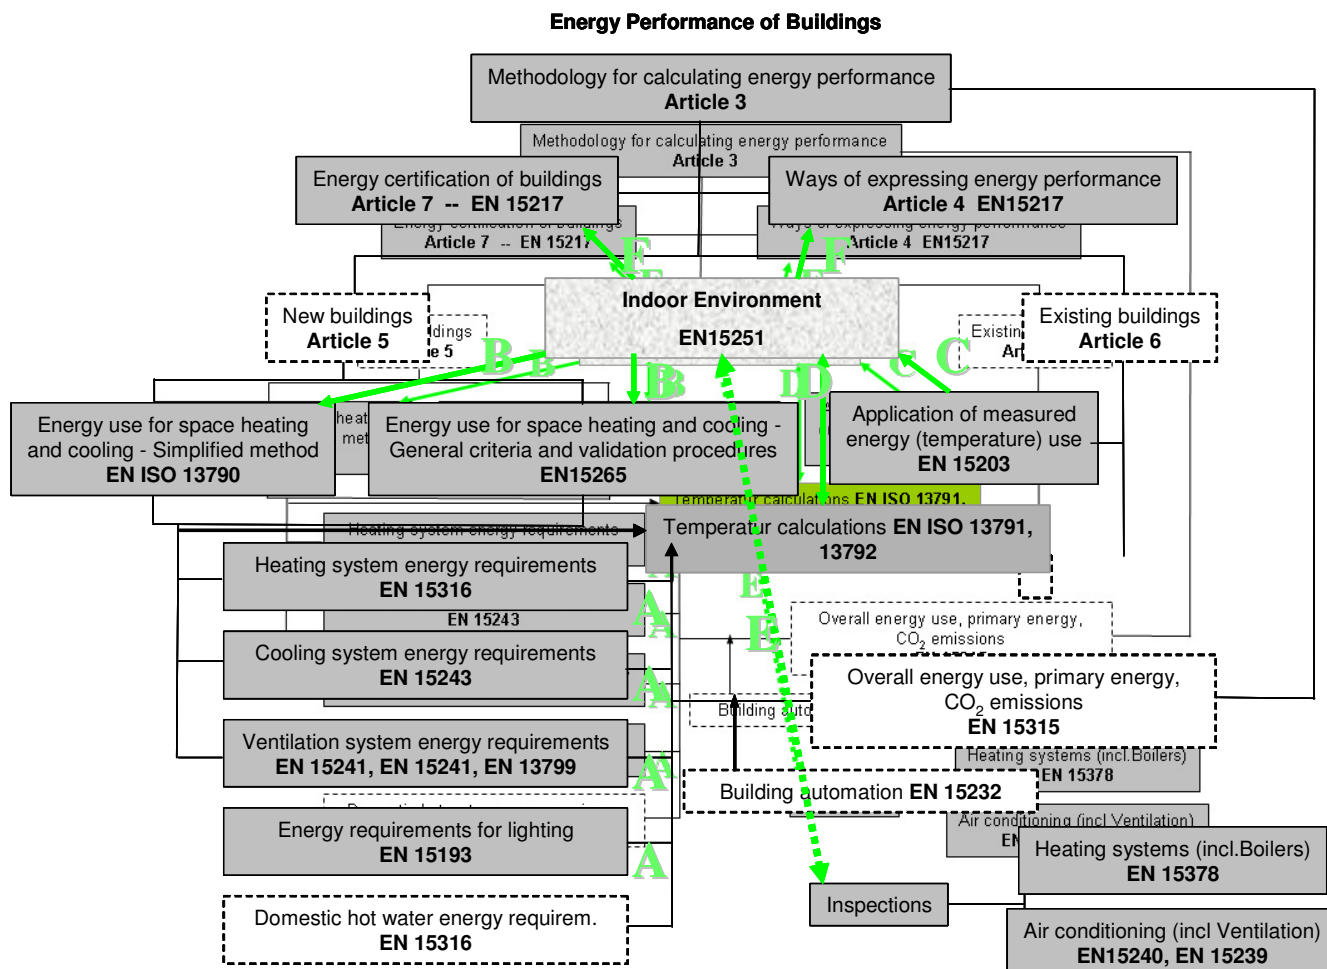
Energy Performance of Buildings

Methodology for calculating energy performance
Article 3

Methodology for calculating energy performance
Article 3

Energy certification of buildings
Article 7 -- EN 15217

Ways of expressing energy performance
Article 4 EN15217

Article 7 -- EN 15217

Article 4 EN15217

F

F

Indoor Environment
EN15251

New buildings
Article 5

Existing buildings
Article 6

B

B

C

C

D

Energy use for space heating and cooling - Simplified method
EN ISO 13790

Energy use for space heating and cooling - General criteria and validation procedures
EN15265

Application of measured energy (temperature) use
EN 15203

Temperatur calculations EN ISO 13791, 13792

Heating system energy requirements
EN 15316

EN 15243

Cooling system energy requirements
EN 15243

Ventilation system energy requirements
EN 15241, EN 15241, EN 13799

Energy requirements for lighting
EN 15193

Domestic hot water energy requirem.
EN 15316

A

A

A

A

E

E

Overall energy use, primary energy, $CO_2$ emissions

Overall energy use, primary energy, $CO_2$ emissions
EN 15315

Heating systems (incl.Boilers)
EN 15378

Building automation EN 15232

Air conditioning (incl Ventilation)

Heating systems (incl.Boilers)
EN 15378

Inspections

Air conditioning (incl Ventilation)
EN15240, EN 15239